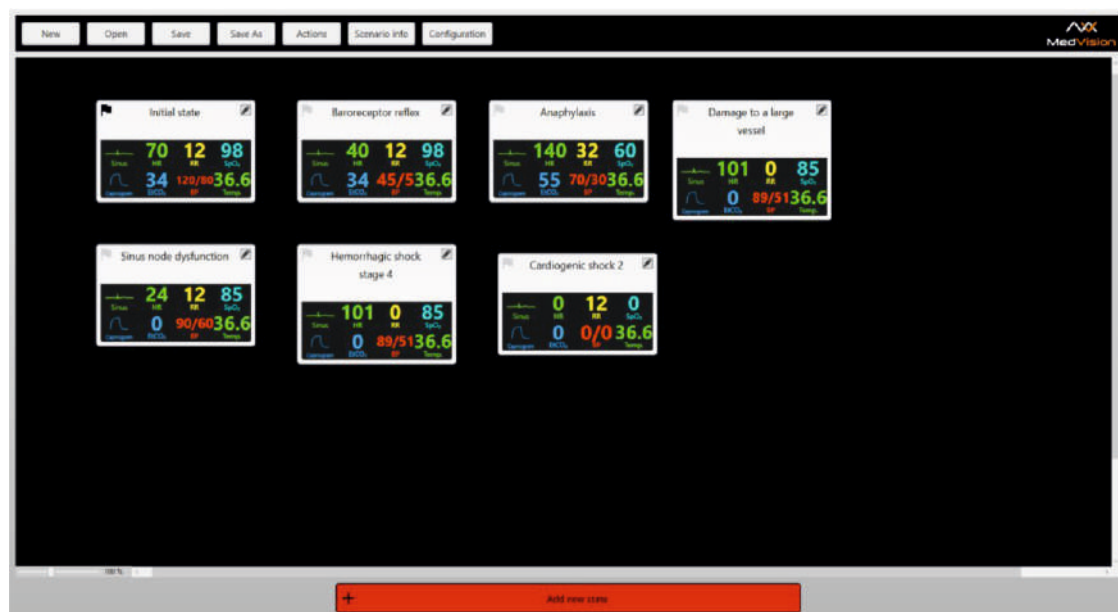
New Open Save Save As Actions Scenario info Configuration

MedVision

Initial state
Sinus 70 HR 12 RR 98 $SpO_2$
Capnogram 34 $EtCO_2$ 120/80 BP 36.6 Temp.

Baroreceptor reflex
Sinus 40 HR 12 RR 98 $SpO_2$
Capnogram 34 $EtCO_2$ 45/5 BP 36.6 Temp.

Anaphylaxis
Sinus 140 HR 32 RR 60 $SpO_2$
Capnogram 55 $EtCO_2$ 70/30 BP 36.6 Temp.

Damage to a large vessel
Sinus 101 HR 0 RR 85 $SpO_2$
Capnogram 0 $EtCO_2$ 89/51 BP 36.6 Temp.

Sinus node dysfunction
Sinus 24 HR 12 RR 85 $SpO_2$
Capnogram 0 $EtCO_2$ 90/60 BP 36.6 Temp.

Hemorrhagic shock stage 4
Sinus 101 HR 0 RR 85 $SpO_2$
Capnogram 0 $EtCO_2$ 89/51 BP 36.6 Temp.

Cardiogenic shock 2
Sinus 0 HR 12 RR 0 $SpO_2$
Capnogram 0 $EtCO_2$ 0/0 BP 36.6 Temp.

100 %

+ Add new state